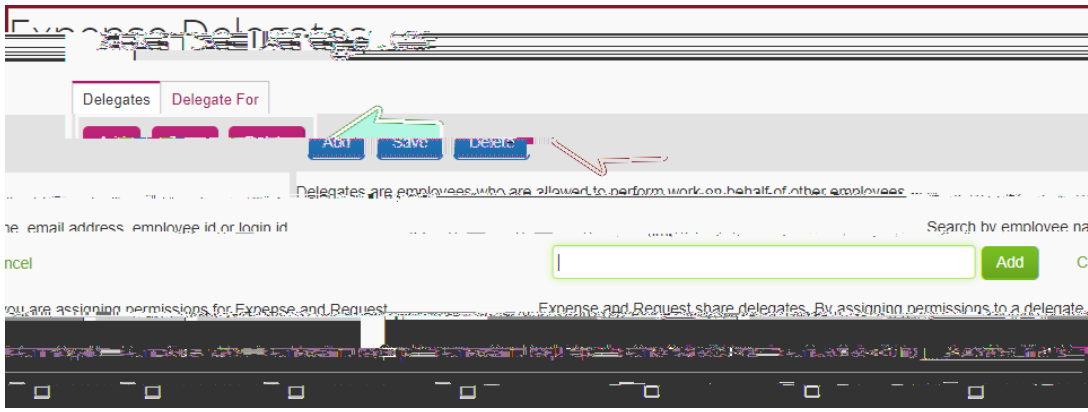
Expense Delegates

Delegates | Delegate For

Add | Save | Delete

Delegates are employees who are allowed to perform work on behalf of other employees

ne, email address, employee id or login id

Search by employee na

ncel

Add

C

you are assigning permissions for Expense and Request

Expense and Request share delegates. By assigning permissions to a delegate

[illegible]